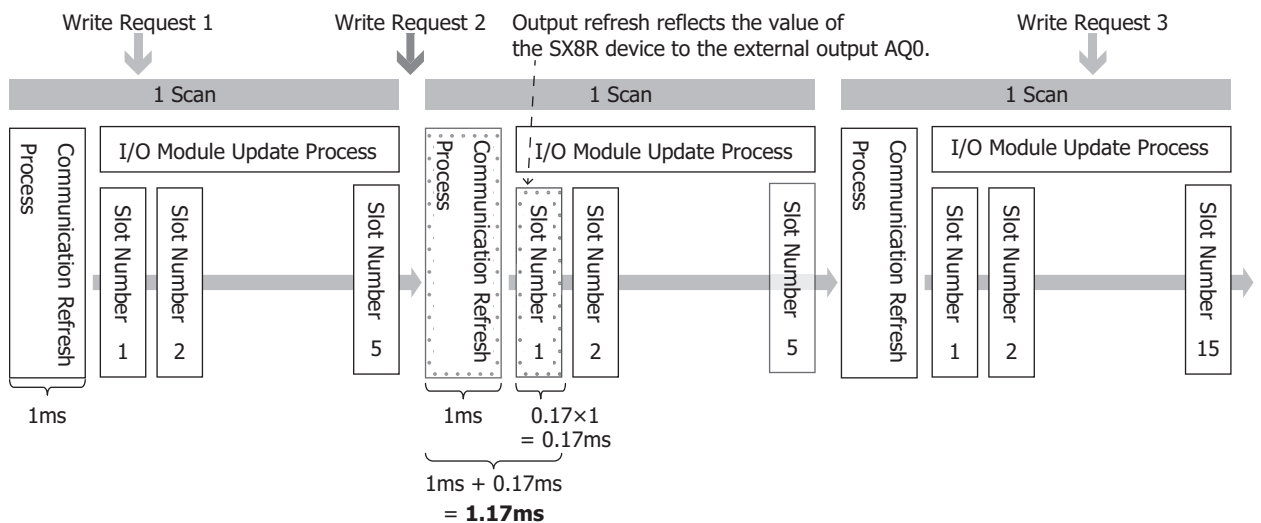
Write Request 1

Write Request 2

Output refresh reflects the value of the SX8R device to the external output AQ0.

Write Request 3

1 Scan

1 Scan

1 Scan

Communication Refresh Process

I/O Module Update Process

Slot Number 1

Slot Number 2

Slot Number 5

Communication Refresh Process

I/O Module Update Process

Slot Number 1

Slot Number 2

Slot Number 5

Communication Refresh Process

I/O Module Update Process

Slot Number 1

Slot Number 2

Slot Number 15

1ms

1ms

0.17×1 = 0.17ms

1ms + 0.17ms = **1.17ms**